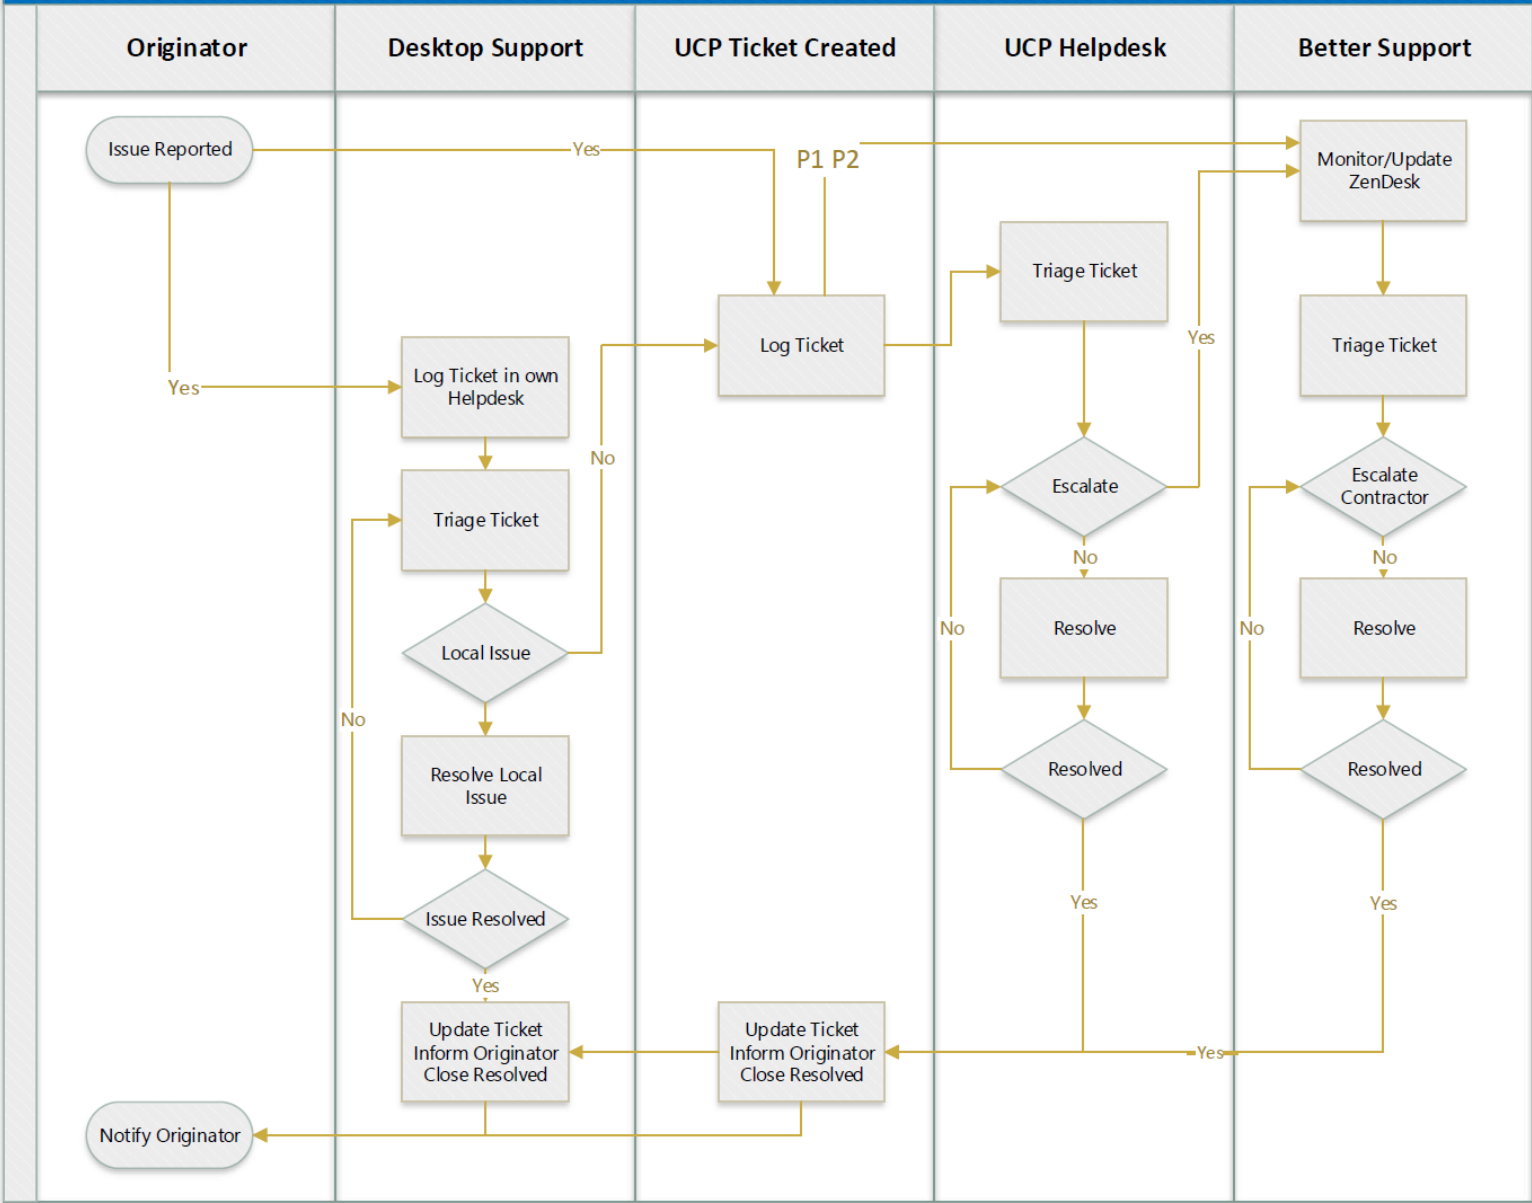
Originator

Desktop Support

UCP Ticket Created

UCP Helpdesk

Better Support

Issue Reported

Yes

P1 P2

Monitor/Update ZenDesk

Triage Ticket

Log Ticket

Yes

Triage Ticket

Yes

Log Ticket in own Helpdesk

No

Triage Ticket

Escalate

Escalate Contractor

No

No

Resolve

No

No

Resolve

Local Issue

No

Resolved

Resolved

Resolve Local Issue

Yes

Yes

Issue Resolved

Yes

Update Ticket Inform Originator Close Resolved

Update Ticket Inform Originator Close Resolved

Yes

Notify Originator